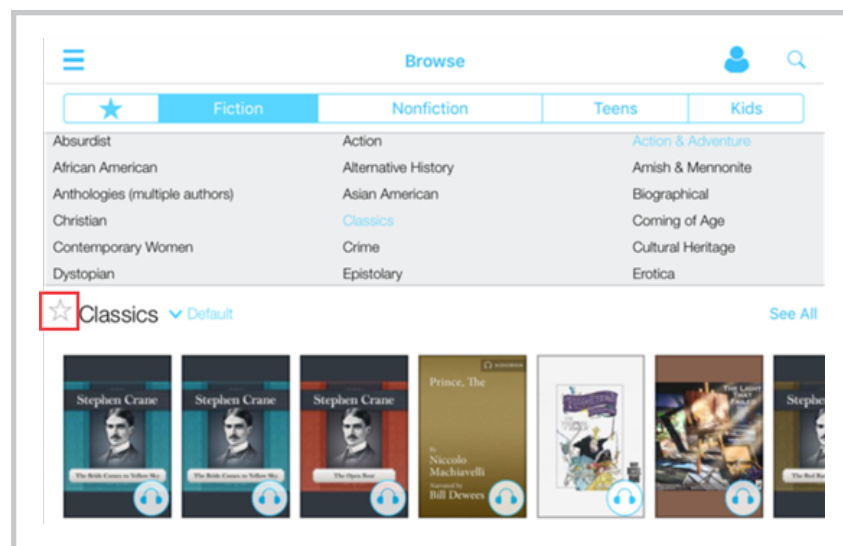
Browse

| ★ | Fiction | Nonfiction | Teens | Kids |
|---|---|---|---|---|

Absurdist
African American
Anthologies (multiple authors)
Christian
Contemporary Women
Dystopian

Action
Alternative History
Asian American
Classics
Crime
Epistolary

Action & Adventure
Amish & Mennonite
Biographical
Coming of Age
Cultural Heritage
Erotica

☆ Classics ∨ Default See All

Stephen Crane
The Bride Comes to Yellow Sky

Stephen Crane
The Bride Comes to Yellow Sky

Stephen Crane
The Open Boat

AUDIOBOOK
Prince, The
By
Niccolo Machiavelli
Narrated by
Bill Dewees

The Light That Failed

Stephe
The Red Ba